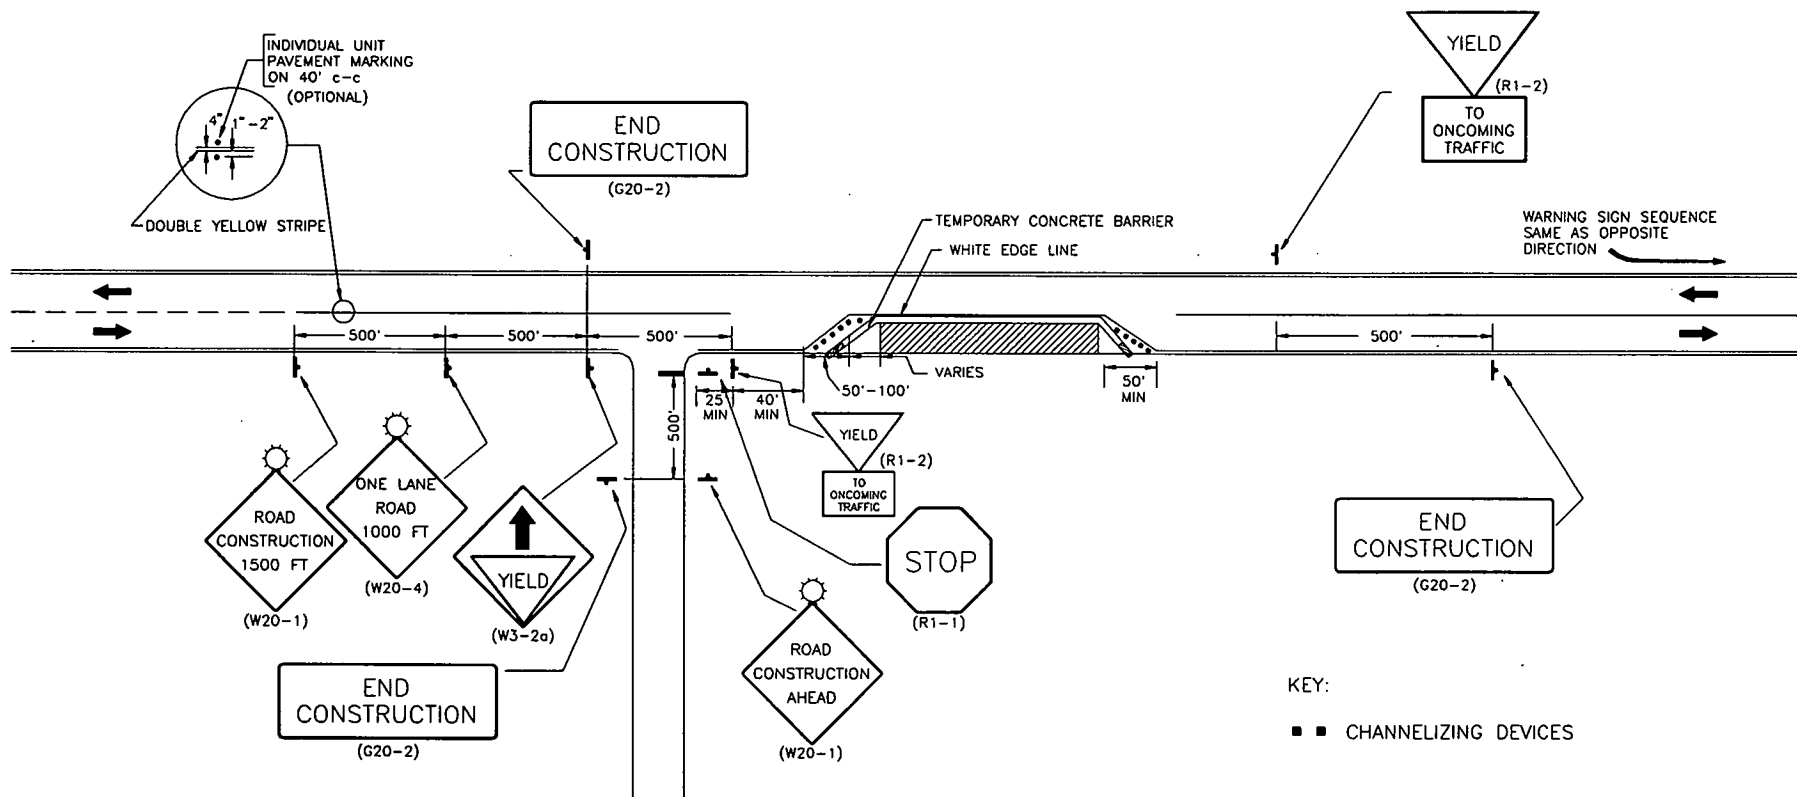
INDIVIDUAL UNIT PAVEMENT MARKING ON 40' c-c (OPTIONAL)

4"
1"-2"

DOUBLE YELLOW STRIPE

END CONSTRUCTION
(G20-2)

YIELD
(R1-2)
TO ONCOMING TRAFFIC

TEMPORARY CONCRETE BARRIER

WHITE EDGE LINE

WARNING SIGN SEQUENCE SAME AS OPPOSITE DIRECTION

500'
500'
500'
500'

50'-100'

VARIES

50' MIN

25 MIN
40' MIN

500'

YIELD
(R1-2)
TO ONCOMING TRAFFIC

ROAD CONSTRUCTION 1500 FT
(W20-1)

ONE LANE ROAD 1000 FT
(W20-4)

YIELD
(W3-2a)

STOP
(R1-1)

END CONSTRUCTION
(G20-2)

END CONSTRUCTION
(G20-2)

ROAD CONSTRUCTION AHEAD
(W20-1)

KEY:

CHANNELIZING DEVICES